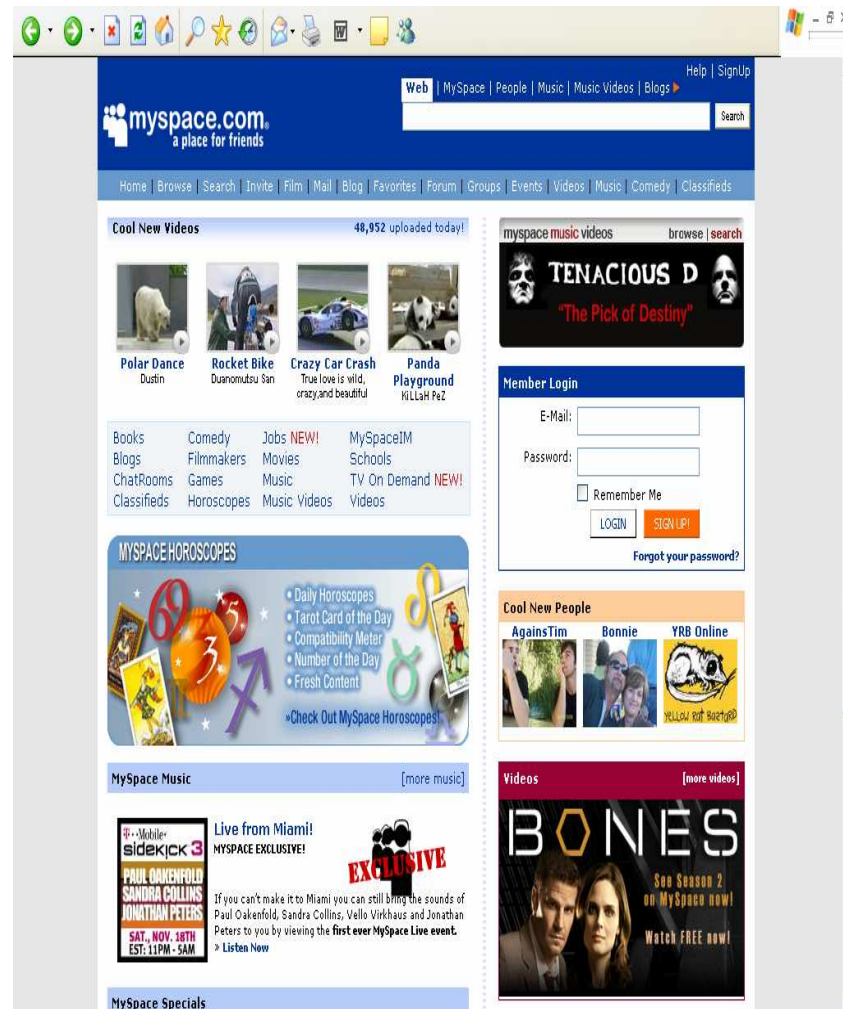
Help | SignUp

Web | MySpace | People | Music | Music Videos | Blogs

Search

myspace.com
a place for friends

Home | Browse | Search | Invite | Film | Mail | Blog | Favorites | Forum | Groups | Events | Videos | Music | Comedy | Classifieds

Cool New Videos 48,952 uploaded today!

Polar Dance
Dustin

Rocket Bike
Duanomutsu San

Crazy Car Crash
True love is wild, crazy,and beautiful

Panda Playground
KiLLaH PeZ

| Books | Comedy | Jobs NEW! | MySpaceIM |
|---|---|---|---|
| Blogs | Filmmakers | Movies | Schools |
| ChatRooms | Games | Music | TV On Demand NEW! |
| Classifieds | Horoscopes | Music Videos | Videos |

MYSPACE HOROSCOPES

• Daily Horoscopes
• Tarot Card of the Day
• Compatibility Meter
• Number of the Day
• Fresh Content

»Check Out MySpace Horoscopes!

MySpace Music [more music]

T-Mobile sidekick 3
PAUL OAKENFOLD
SANDRA COLLINS
JONATHAN PETERS
SAT., NOV. 18TH
EST: 11PM - 5AM

Live from Miami!
MYSPACE EXCLUSIVE!

EXCLUSIVE

If you can't make it to Miami you can still bring the sounds of Paul Oakenfold, Sandra Collins, Vello Virkhaus and Jonathan Peters to you by viewing the first ever MySpace Live event.
» Listen Now

MySpace Specials

myspace music videos browse | search

TENACIOUS D
"The Pick of Destiny"

Member Login

E-Mail:

Password:

Remember Me

LOGIN SIGN UP!

Forgot your password?

Cool New People

AgainsTim Bonnie YRB Online

YELLOW RAT BASTARD

Videos [more videos]

BONES

See Season 2 on MySpace now!

Watch FREE now!